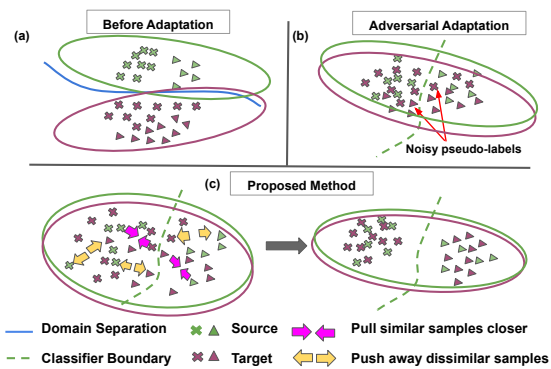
(a) Before Adaptation

(b) Adversarial Adaptation

Noisy pseudo-labels

(c) Proposed Method

Domain Separation

Classifier Boundary

Source

Target

Pull similar samples closer

Push away dissimilar samples